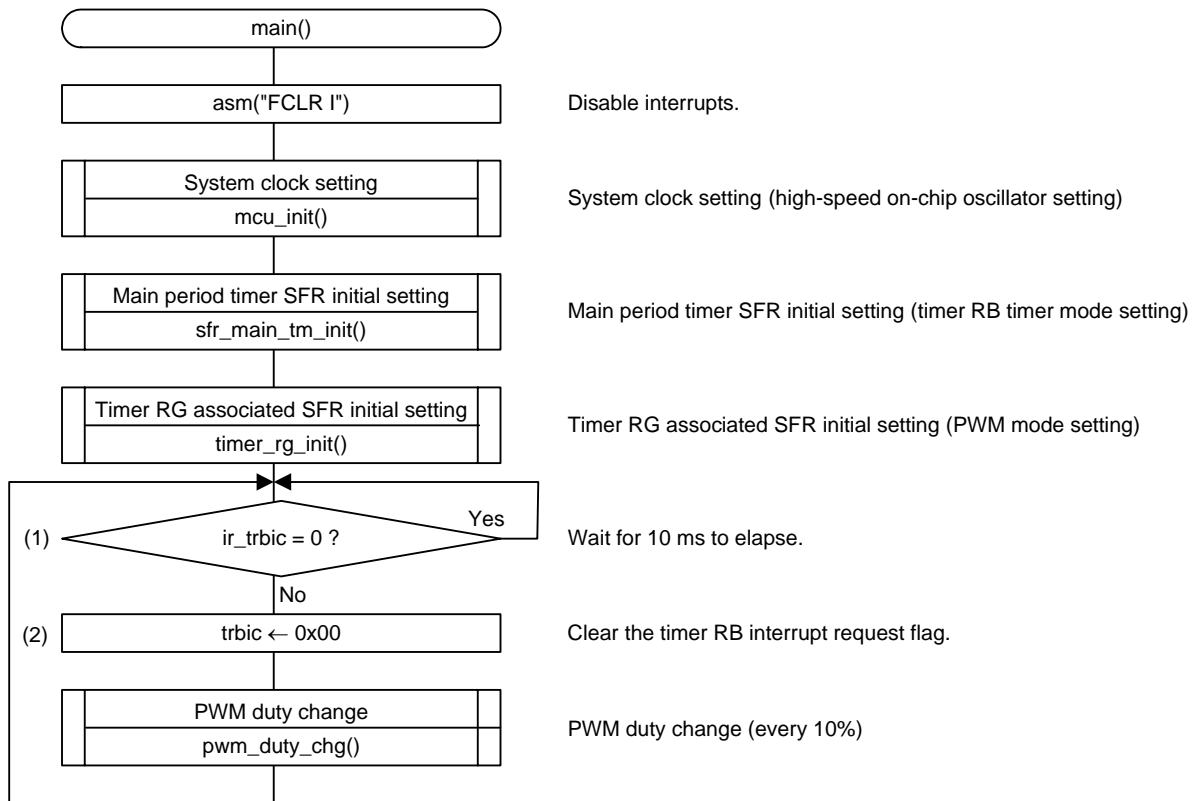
main()

asm("FCLR I")

Disable interrupts.

System clock setting
mcu_init()

System clock setting (high-speed on-chip oscillator setting)

Main period timer SFR initial setting
sfr_main_tm_init()

Main period timer SFR initial setting (timer RB timer mode setting)

Timer RG associated SFR initial setting
timer_rg_init()

Timer RG associated SFR initial setting (PWM mode setting)

(1) ir_trbic = 0 ?
Yes
No

Wait for 10 ms to elapse.

(2) trbic ← 0x00

Clear the timer RB interrupt request flag.

PWM duty change
pwm_duty_chg()

PWM duty change (every 10%)